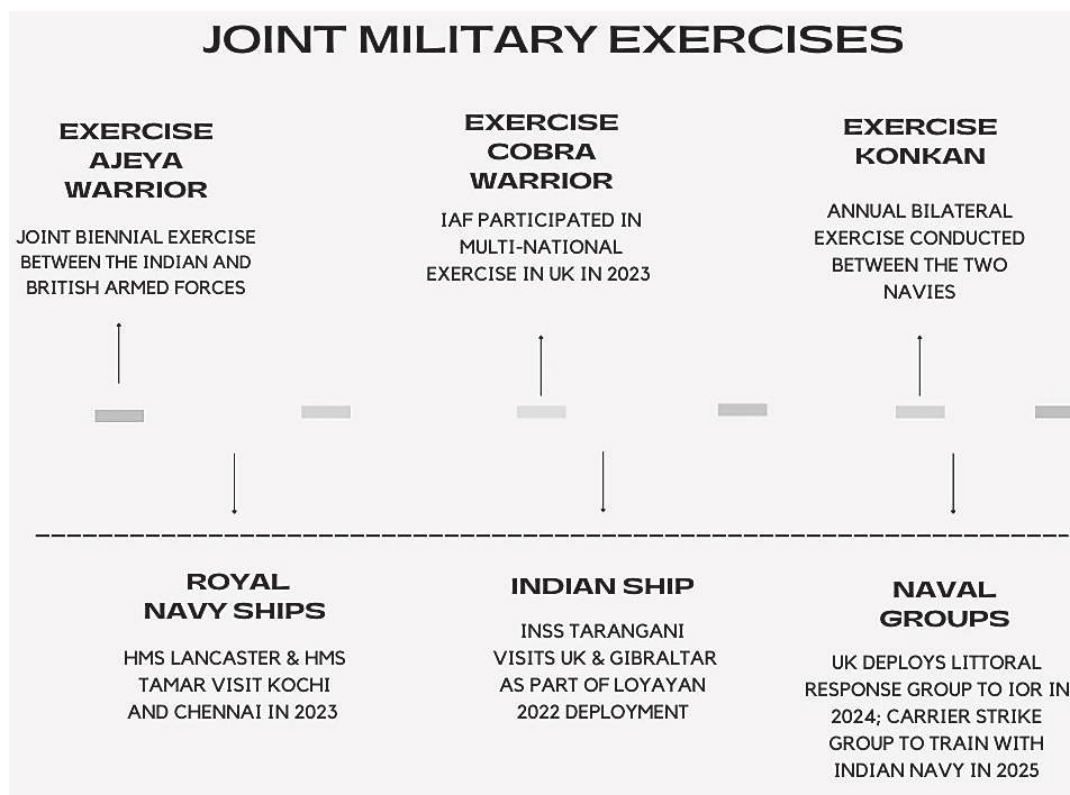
JOINT MILITARY EXERCISES

EXERCISE AJEYA WARRIOR

JOINT BIENNIAL EXERCISE BETWEEN THE INDIAN AND BRITISH ARMED FORCES

EXERCISE COBRA WARRIOR

IAF PARTICIPATED IN MULTI-NATIONAL EXERCISE IN UK IN 2023

EXERCISE KONKAN

ANNUAL BILATERAL EXERCISE CONDUCTED BETWEEN THE TWO NAVIES

ROYAL NAVY SHIPS

HMS LANCASTER & HMS TAMAR VISIT KOCHI AND CHENNAI IN 2023

INDIAN SHIP

INSS TARANGANI VISITS UK & GIBRALTAR AS PART OF LOYAYAN 2022 DEPLOYMENT

NAVAL GROUPS

UK DEPLOYS LITTORAL RESPONSE GROUP TO IOR IN 2024; CARRIER STRIKE GROUP TO TRAIN WITH INDIAN NAVY IN 2025